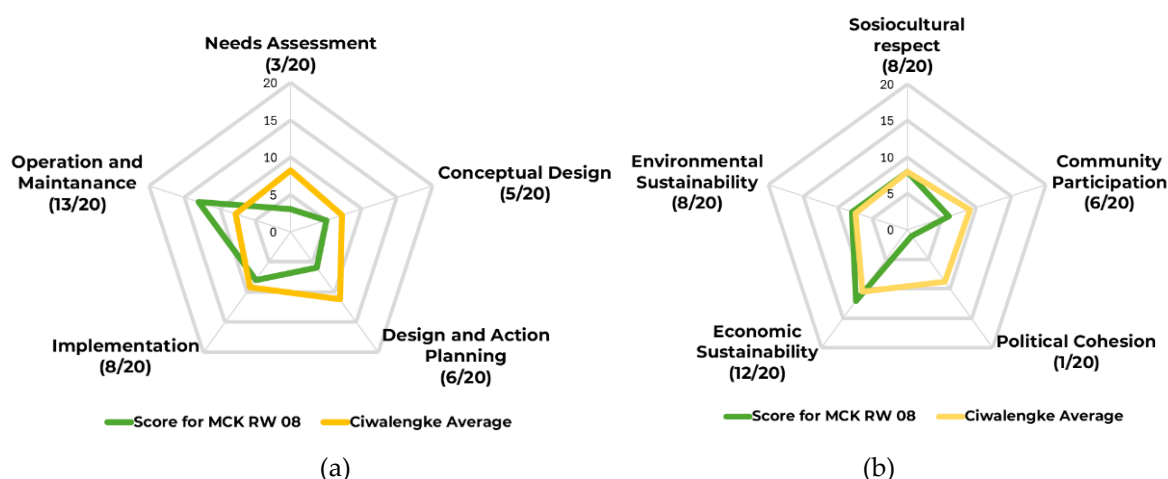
Needs Assessment (3/20)

20
15
10
5
0

Conceptual Design (5/20)

Design and Action Planning (6/20)

Implementation (8/20)

Operation and Maintanance (13/20)

Score for MCK RW 08   Ciwalengke Average

(a)

Sosiocultural respect (8/20)

20
15
10
5
0

Community Participation (6/20)

Political Cohesion (1/20)

Economic Sustainability (12/20)

Environmental Sustainability (8/20)

Score for MCK RW 08   Ciwalengke Average

(b)